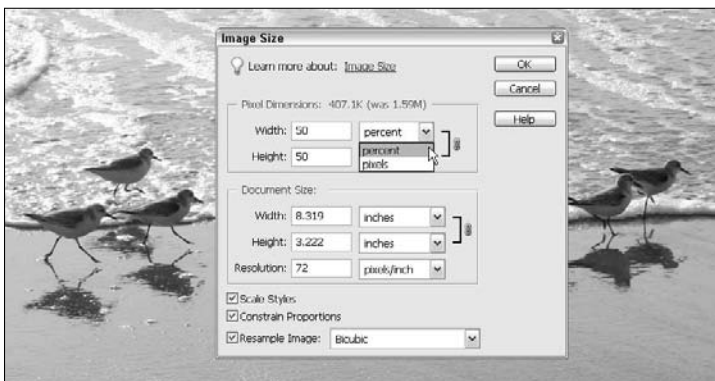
Image Size

Learn more about: Image Size

OK

Cancel

Help

Pixel Dimensions: 407.1K (was 1.59M)

Width: 50 percent

Height: 50

percent

pixels

Document Size:

Width: 8.319 inches

Height: 3.222 inches

Resolution: 72 pixels/inch

Scale Styles

Constrain Proportions

Resample Image: Bicubic